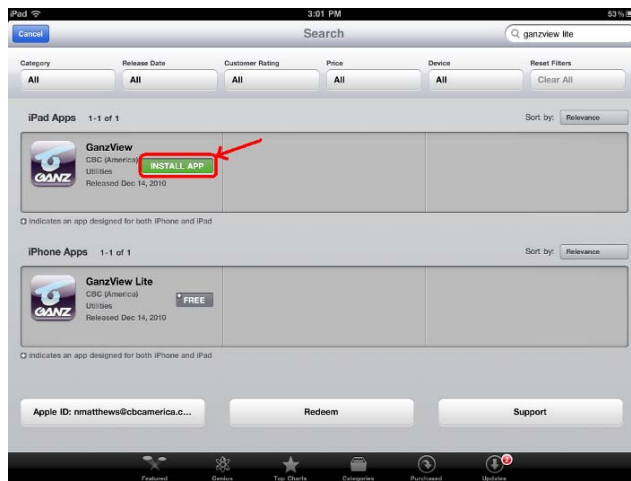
iPad
3:01 PM
53%
Cancel
Search
ganzview lite

Category
All
Release Date
All
Customer Rating
All
Price
All
Device
All
Reset Filters
Clear All

iPad Apps 1-1 of 1
Sort by: Relevance

GANZ
GanzView
CBC (America)
Utilities
Released Dec 14, 2010
INSTALL APP

indicates an app designed for both iPhone and iPad

iPhone Apps 1-1 of 1
Sort by: Relevance

GANZ
GanzView Lite
CBC (America)
Utilities
Released Dec 14, 2010
FREE

indicates an app designed for both iPhone and iPad

Apple ID: nmatthews@cbcamerica.c...
Redeem
Support

Featured
Genius
Top Charts
Categories
Purchased
Updates